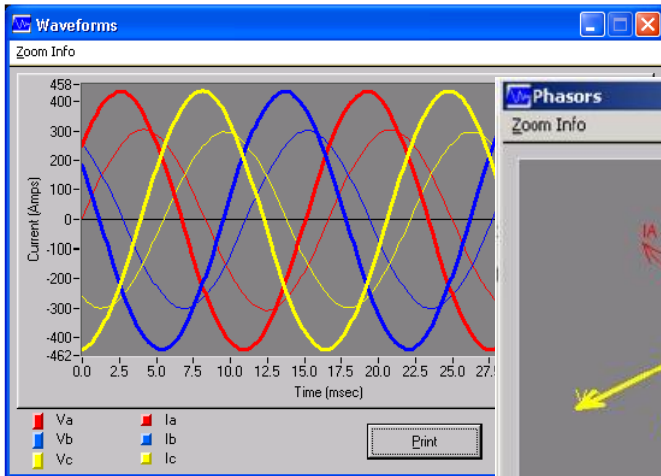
Waveforms

Zoom Info

458
400
300
200
100
0
-100
-200
-300
-400
-462

Current (Amps)

0.0 2.5 5.0 7.5 10.0 12.5 15.0 17.5 20.0 22.5 25.0 27.5

Time (msec)

Va
Vb
Vc
Ia
Ib
Ic

Print

Phasors

Zoom Info

IA